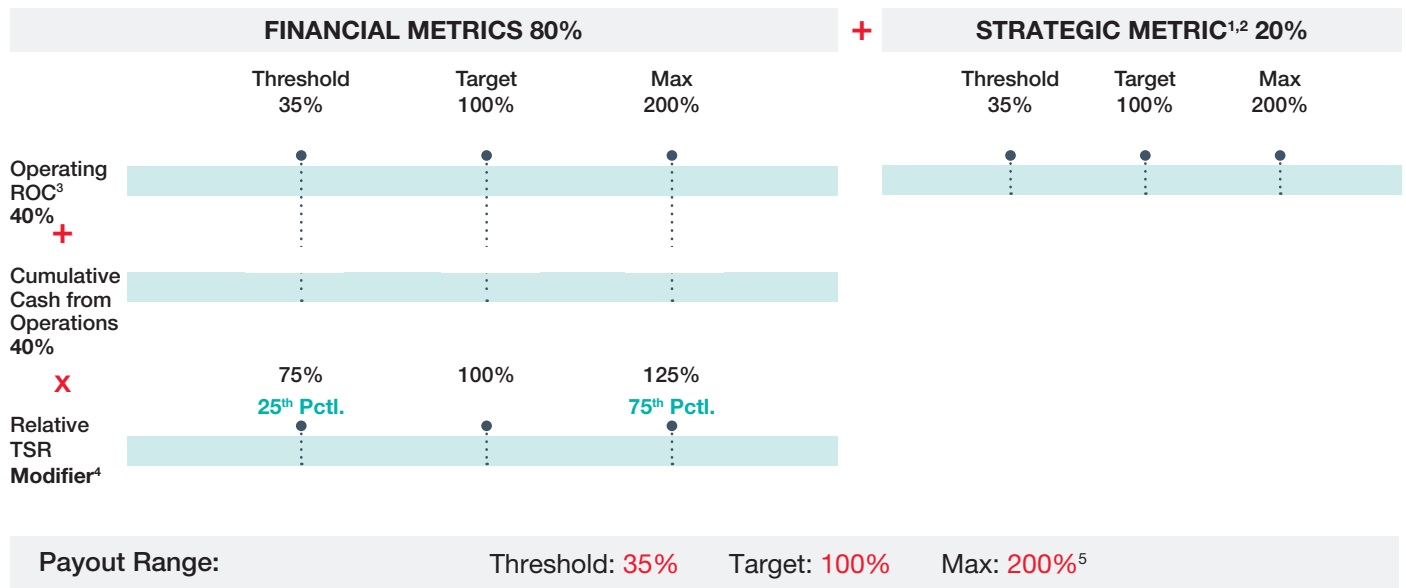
FINANCIAL METRICS 80%

+

STRATEGIC METRIC$^{1,2}$ 20%

Threshold 35%

Target 100%

Max 200%

Threshold 35%

Target 100%

Max 200%

Operating ROC$^{3}$ 40%

+

Cumulative Cash from Operations 40%

X

75%

25$^{th}$ Pctl.

100%

125%

75$^{th}$ Pctl.

Relative TSR Modifier$^{4}$

Payout Range:

Threshold: 35%

Target: 100%

Max: 200%$^{5}$